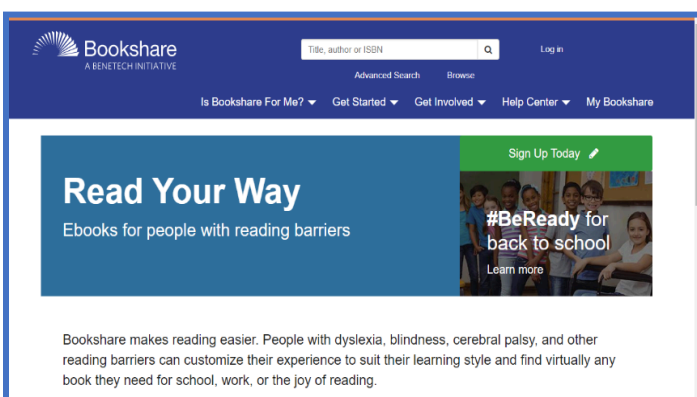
Bookshare
A BENETECH INITIATIVE

Title, author or ISBN

Log in

Advanced Search Browse

Is Bookshare For Me? Get Started Get Involved Help Center My Bookshare

Read Your Way

Ebooks for people with reading barriers

Sign Up Today

#BeReady for back to school

Learn more

Bookshare makes reading easier. People with dyslexia, blindness, cerebral palsy, and other reading barriers can customize their experience to suit their learning style and find virtually any book they need for school, work, or the joy of reading.